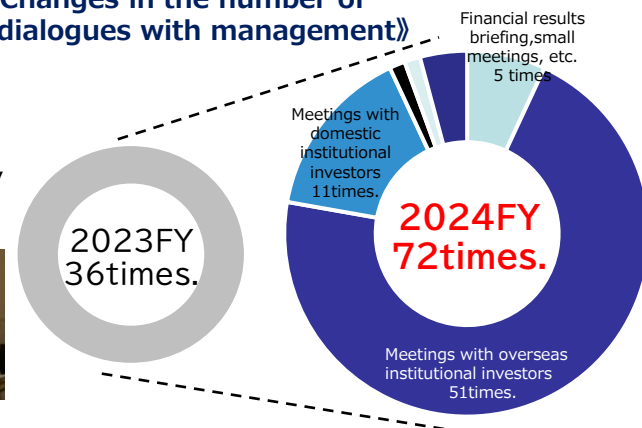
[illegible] in the number of dialogues with management》

Financial results briefing,small meetings, etc. 5 times

Meetings with domestic institutional investors 11times.

2023FY 36times.

2024FY 72times.

Meetings with overseas institutional investors 51times.